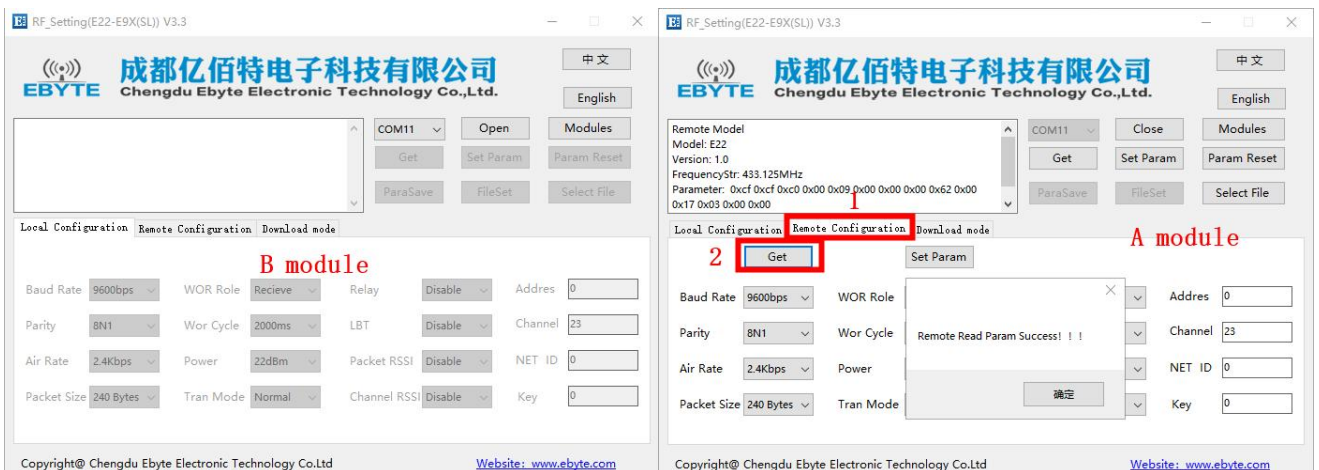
RF_Setting(E22-E9X(SL)) V3.3

EBYTE 成都亿佰特电子科技有限公司 Chengdu Ebyte Electronic Technology Co.,Ltd.

中文
English

COM11 Open Modules
Get Set Param Param Reset
ParaSave FileSet Select File

Local Configuration Remote Configuration Download mode

B module

Baud Rate 9600bps WOR Role Recieve Relay Disable Addres 0
Parity 8N1 Wor Cycle 2000ms LBT Disable Channel 23
Air Rate 2.4Kbps Power 22dBm Packet RSSI Disable NET ID 0
Packet Size 240 Bytes Tran Mode Normal Channel RSSI Disable Key 0

Copyright@ Chengdu Ebyte Electronic Technology Co.Ltd Website: www.ebyte.com

RF_Setting(E22-E9X(SL)) V3.3

EBYTE 成都亿佰特电子科技有限公司 Chengdu Ebyte Electronic Technology Co.,Ltd.

中文
English

Remote Model
Model: E22
Version: 1.0
FrequencyStr: 433.125MHz
Parameter: 0xcf 0xcf 0xc0 0x00 0x00 0x09 0x00 0x00 0x00 0x62 0x00 0x17 0x03 0x00 0x00

COM11 Close Modules
Get Set Param Param Reset
ParaSave FileSet Select File

Local Configuration Remote Configuration Download mode

1
A module
2 Get Set Param

Baud Rate 9600bps WOR Role Addres 0
Parity 8N1 Wor Cycle Channel 23
Air Rate 2.4Kbps Power NET ID 0
Packet Size 240 Bytes Tran Mode Key 0

Remote Read Param Success! ! !
确定

Copyright@ Chengdu Ebyte Electronic Technology Co.Ltd Website: www.ebyte.com